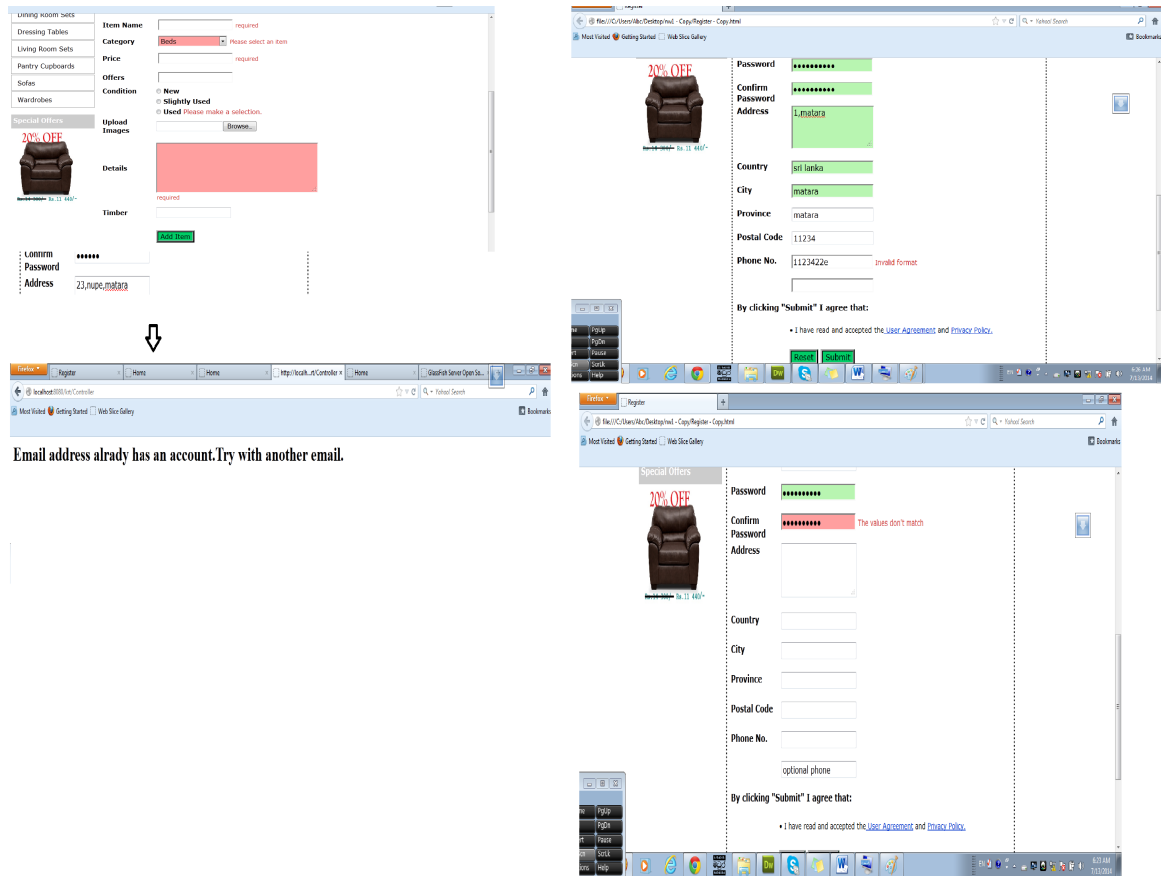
Dining Room Sets
Dressing Tables
Living Room Sets
Pantry Cupboards
Sofas
Wardrobes
Special Offers
20% OFF
Rs.14 000/- Rs.11 440/-

Item Name required
Category Beds Please select an item
Price required
Offers
Condition New
Slightly Used
Used Please make a selection.
Upload Images Browse...
Details
required
Timber
Add Item

Confirm Password ••••••
Address 23,nupe,matara

Firefox Register Home Home http://localh...rt/Controller Home GlassFish Server Open So...
localhost:8080/Int/Controller
Yahoo! Search
Most Visited Getting Started Web Slice Gallery
Bookmarks

Email address alrady has an account.Try with another email.

Register
file:///C:/Users/Abc/Desktop/nwl - Copy/Register - Copy.html
Yahoo! Search
Most Visited Getting Started Web Slice Gallery
Bookmarks
20% OFF
Rs.14 000/- Rs.11 440/-
Password ••••••••••
Confirm Password ••••••••••
Address 1,matara
Country sri lanka
City matara
Province matara
Postal Code 11234
Phone No. 1123422e Invalid format
By clicking "Submit" I agree that:
• I have read and accepted the User Agreement and Privacy Policy.
Reset Submit
PgUp PgDn Pause ScrLk Help
6:26 AM 7/13/2014

Firefox Register
file:///C:/Users/Abc/Desktop/nwl - Copy/Register - Copy.html
Yahoo! Search
Most Visited Getting Started Web Slice Gallery
Bookmarks
Special Offers
20% OFF
Rs.14 000/- Rs.11 440/-
Password •••••••••••
Confirm Password ••••••••••• The values don't match
Address
Country
City
Province
Postal Code
Phone No.
optional phone
By clicking "Submit" I agree that:
• I have read and accepted the User Agreement and Privacy Policy.
PgUp PgDn Pause ScrLk Help
6:23 AM 7/13/2014